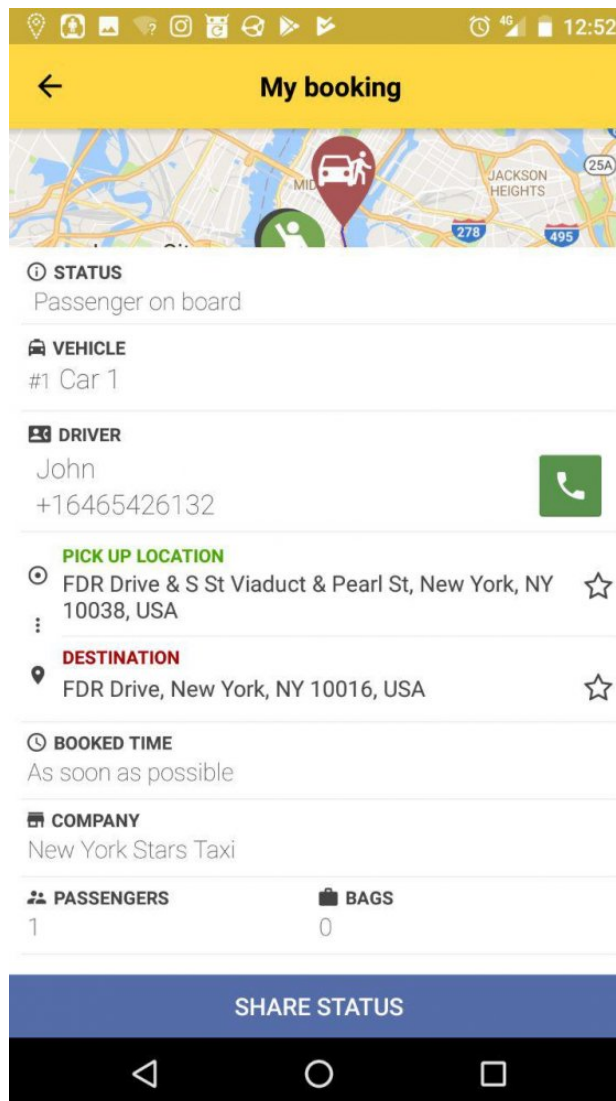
4G 12:52

My booking

MID
JACKSON HEIGHTS
25A
278
495

STATUS
Passenger on board

VEHICLE
#1 Car 1

DRIVER
John
+16465426132

PICK UP LOCATION
FDR Drive & S St Viaduct & Pearl St, New York, NY 10038, USA

DESTINATION
FDR Drive, New York, NY 10016, USA

BOOKED TIME
As soon as possible

COMPANY
New York Stars Taxi

PASSENGERS
1

BAGS
0

SHARE STATUS